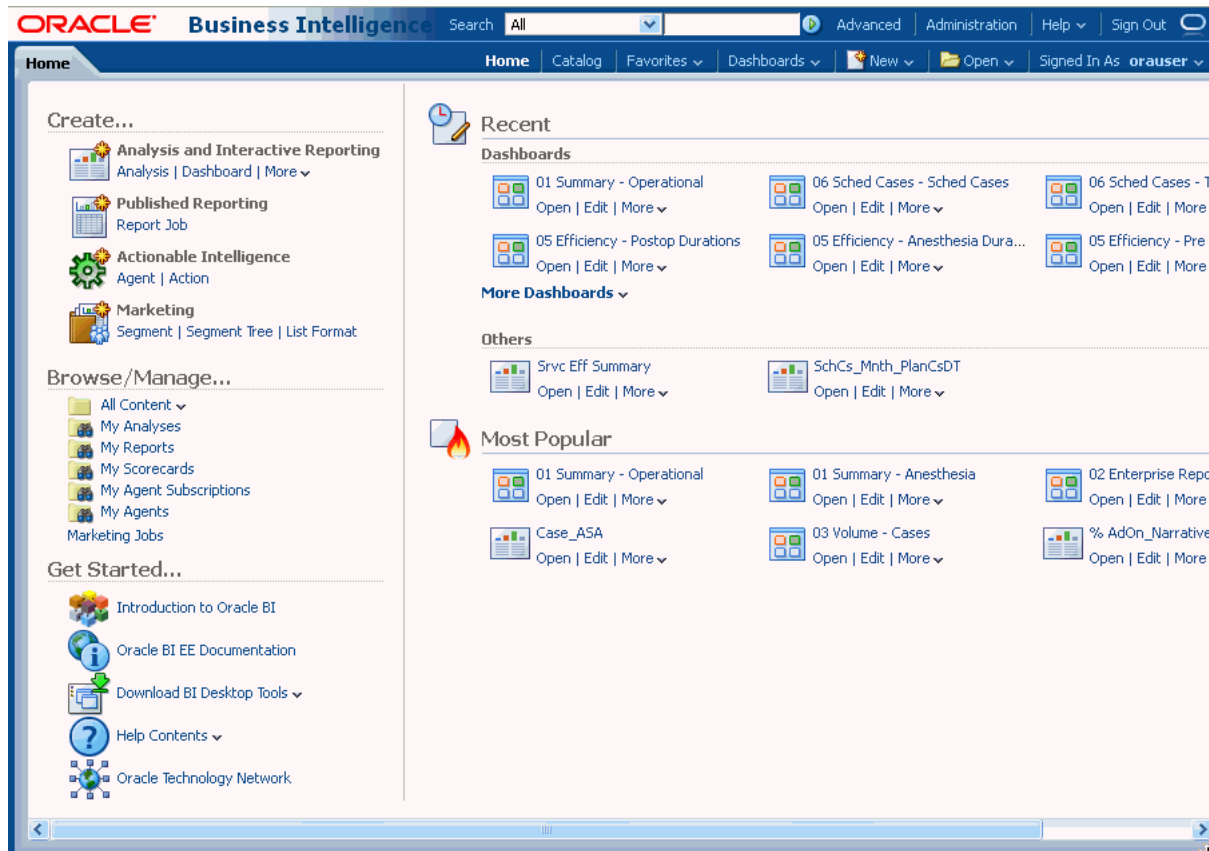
ORACLE Business Intelligence Search All Advanced Administration Help Sign Out

Home

Home Catalog Favorites Dashboards New Open Signed In As orauser

Create...

Analysis and Interactive Reporting
Analysis | Dashboard | More

Published Reporting
Report Job

Actionable Intelligence
Agent | Action

Marketing
Segment | Segment Tree | List Format

Browse/Manage...

All Content
My Analyses
My Reports
My Scorecards
My Agent Subscriptions
My Agents
Marketing Jobs

Get Started...

Introduction to Oracle BI
Oracle BI EE Documentation
Download BI Desktop Tools
Help Contents
Oracle Technology Network

Recent

Dashboards

01 Summary - Operational
Open | Edit | More

06 Sched Cases - Sched Cases
Open | Edit | More

06 Sched Cases - T
Open | Edit | More

05 Efficiency - Postop Durations
Open | Edit | More

05 Efficiency - Anesthesia Dura...
Open | Edit | More

05 Efficiency - Pre
Open | Edit | More

More Dashboards

Others

Srvc Eff Summary
Open | Edit | More

SchCs_Mnth_PlanCsDT
Open | Edit | More

Most Popular

01 Summary - Operational
Open | Edit | More

01 Summary - Anesthesia
Open | Edit | More

02 Enterprise Repo
Open | Edit | More

Case_ASA
Open | Edit | More

03 Volume - Cases
Open | Edit | More

% AdOn_Narrative
Open | Edit | More